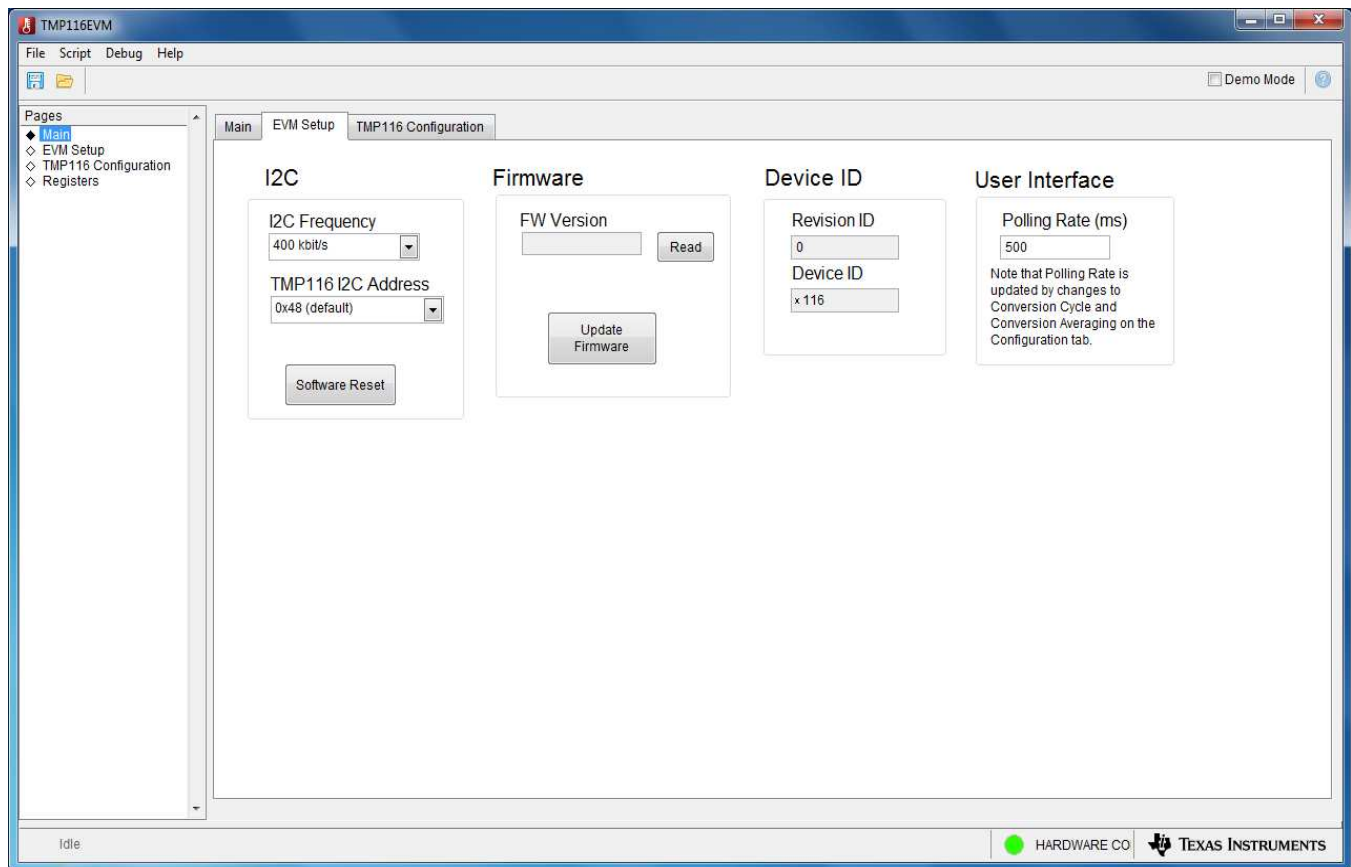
TMP116EVM

File Script Debug Help

Demo Mode

Pages
◆ Main
◇ EVM Setup
◇ TMP116 Configuration
◇ Registers

Main | EVM Setup | TMP116 Configuration

I2C

I2C Frequency
400 kbit/s

TMP116 I2C Address
0x48 (default)

Software Reset

Firmware

FW Version

Read

Update Firmware

Device ID

Revision ID
0

Device ID
x 116

User Interface

Polling Rate (ms)
500

Note that Polling Rate is updated by changes to Conversion Cycle and Conversion Averaging on the Configuration tab.

Idle

HARDWARE CO

TEXAS INSTRUMENTS